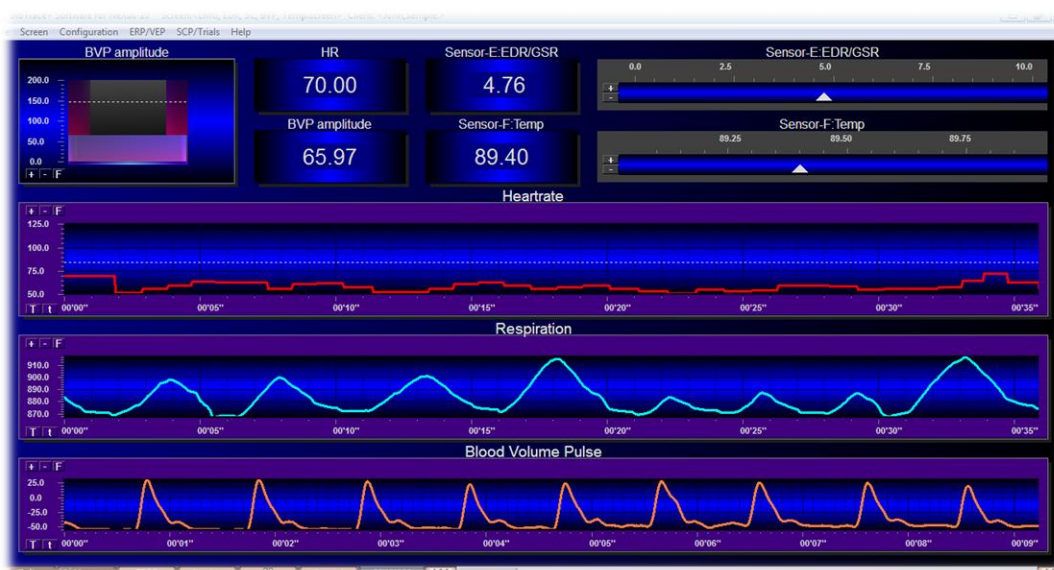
Screen Configuration ERP/VEP SCP/Trials Help

BVP amplitude
200.0
150.0
100.0
50.0
0.0
+ - F

HR
70.00

Sensor-E:EDR/GSR
4.76

BVP amplitude
65.97

Sensor-F:Temp
89.40

Sensor-E:EDR/GSR
0.0 2.5 5.0 7.5 10.0
+
-

Sensor-F:Temp
89.25 89.50 89.75
+
-

Heartrate
+ - F
125.0
100.0
75.0
50.0
T t 00'00" 00'05" 00'10" 00'15" 00'20" 00'25" 00'30" 00'35"

Respiration
+ - F
910.0
900.0
890.0
880.0
870.0
T t 00'00" 00'05" 00'10" 00'15" 00'20" 00'25" 00'30" 00'35"

Blood Volume Pulse
+ - F
25.0
0.0
-25.0
-50.0
T t 00'00" 00'01" 00'02" 00'03" 00'04" 00'05" 00'06" 00'07" 00'08" 00'09"